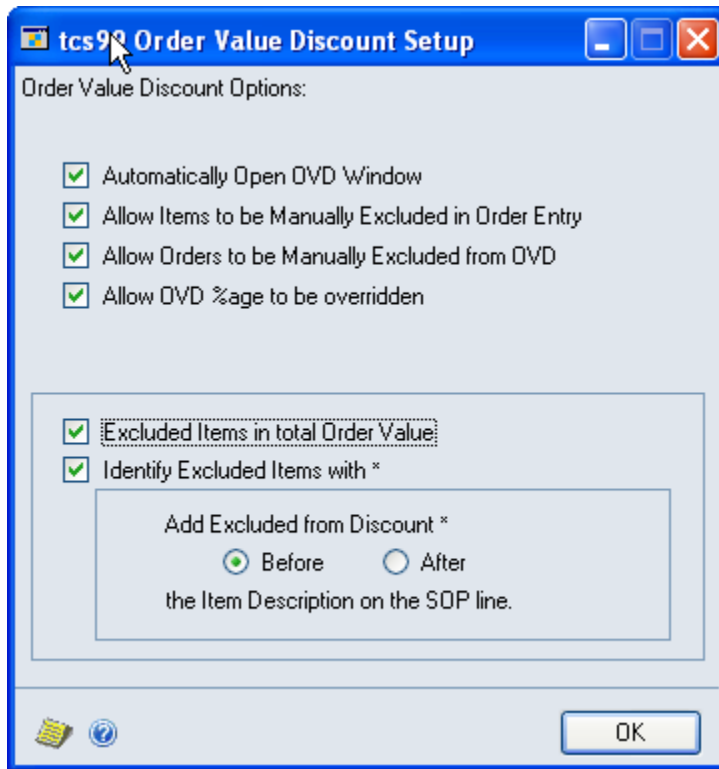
tcs99 Order Value Discount Setup

Order Value Discount Options:

Automatically Open OVD Window
Allow Items to be Manually Excluded in Order Entry
Allow Orders to be Manually Excluded from OVD
Allow OVD %age to be overridden

Excluded Items in total Order Value
Identify Excluded Items with *

Add Excluded from Discount *
Before
After
the Item Description on the SOP line.

OK